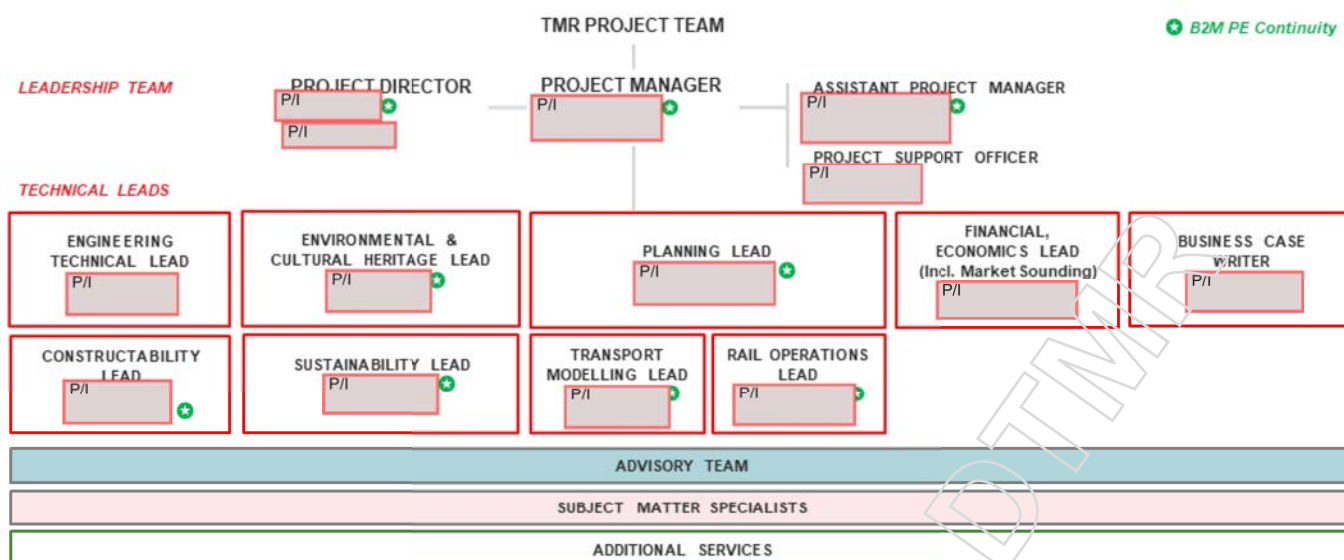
TMR PROJECT TEAM

B2M PE Continuity

LEADERSHIP TEAM

PROJECT DIRECTOR
P/I
P/I

PROJECT MANAGER
P/I

ASSISTANT PROJECT MANAGER
P/I

PROJECT SUPPORT OFFICER
P/I

TECHNICAL LEADS

ENGINEERING TECHNICAL LEAD
P/I

ENVIRONMENTAL & CULTURAL HERITAGE LEAD
P/I

PLANNING LEAD
P/I

FINANCIAL, ECONOMICS LEAD (Incl. Market Sounding)
P/I

BUSINESS CASE WRITER
P/I

CONSTRUCTABILITY LEAD
P/I

SUSTAINABILITY LEAD
P/I

TRANSPORT MODELLING LEAD
P/I

RAIL OPERATIONS LEAD
P/I

ADVISORY TEAM

SUBJECT MATTER SPECIALISTS

ADDITIONAL SERVICES

DTMR